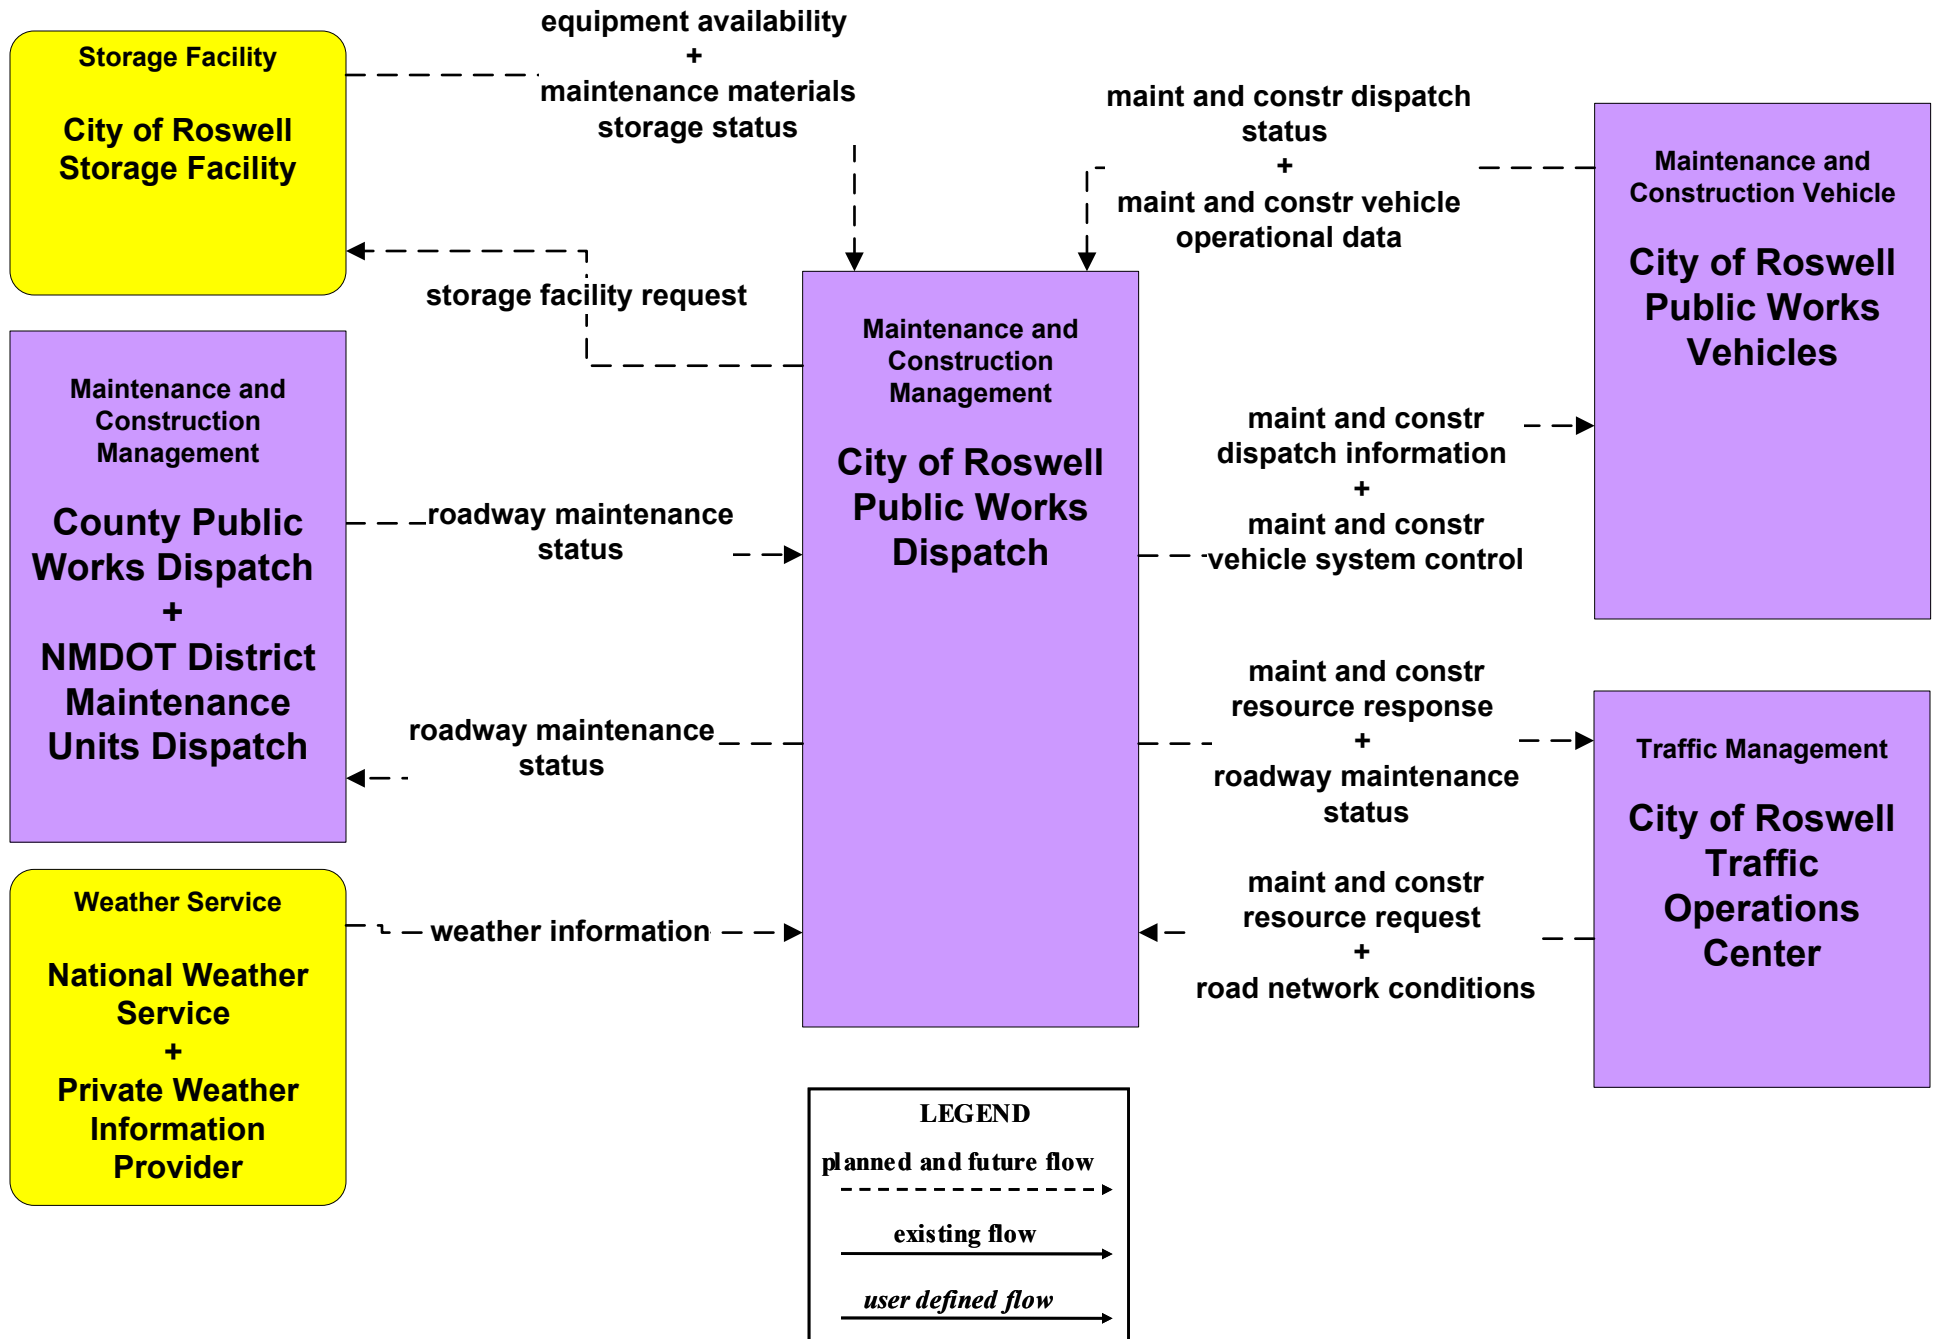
Storage Facility

City of Roswell Storage Facility

equipment availability
+
maintenance materials storage status

maint and constr dispatch status
+
maint and constr vehicle operational data

Maintenance and Construction Vehicle

City of Roswell Public Works Vehicles

storage facility request

Maintenance and Construction Management

City of Roswell Public Works Dispatch

Maintenance and Construction Management

County Public Works Dispatch
+
NMDOT District Maintenance Units Dispatch

roadway maintenance status

maint and constr dispatch information
+
maint and constr vehicle system control

roadway maintenance status

maint and constr resource response
+
roadway maintenance status

Traffic Management

City of Roswell Traffic Operations Center

Weather Service

National Weather Service
+
Private Weather Information Provider

weather information

maint and constr resource request
+
road network conditions

LEGEND
planned and future flow
existing flow
user defined flow